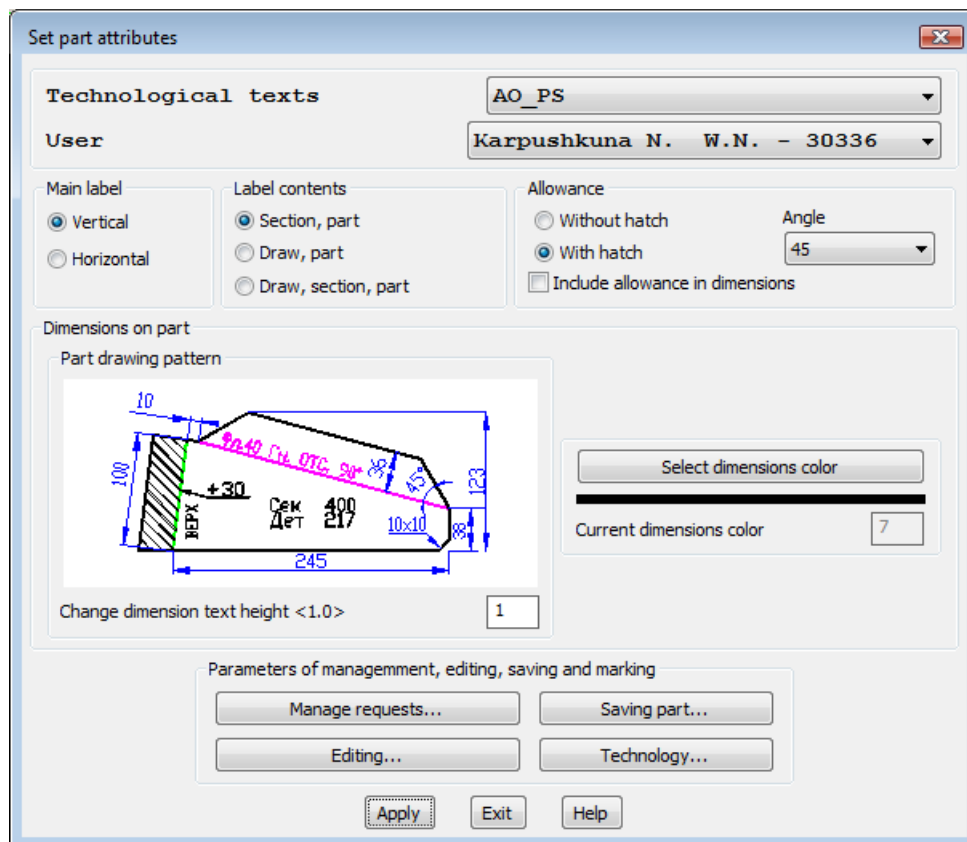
Set part attributes

Technological texts
AO_PS
User
Karpushkuna N. W.N. - 30336

Main label
Vertical
Horizontal

Label contents
Section, part
Draw, part
Draw, section, part

Allowance
Without hatch
With hatch
Angle
45
Include allowance in dimensions

Dimensions on part
Part drawing pattern
10
100
ВЕРХ
+30
Фл40 Сц ОТС 90°
36
45°
Сек 400
Дет 217
10x10
123
38
245

Select dimensions color
Current dimensions color
7

Change dimension text height <1.0>
1

Parameters of managemment, editing, saving and marking
Manage requests...
Saving part...
Editing...
Technology...

Apply
Exit
Help